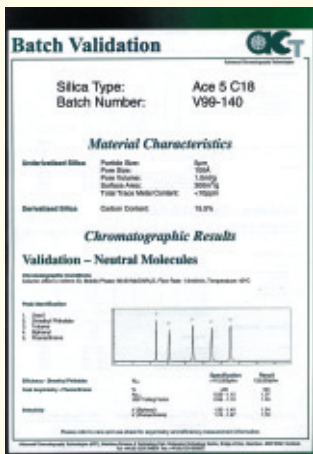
Batch Validation

ACT

Advanced Chromatography Technologies

Silica Type: Ace 5 C18
Batch Number: V99-140

Material Characteristics

Underivatised Silica
Particle Size: 5μm
Pore Size: 100Å
Pore Volume: 1.0ml/g
Surface Area: 300m²/g
Total Trace Metal Content: <10ppm

Derivatised Silica
Carbon Content: 15.5%

Chromatographic Results

Validation – Neutral Molecules

Chromatographic Conditions
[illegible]

Peak Identification
1. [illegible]
2. Dimethyl Phthalate
3. Toluene
4. Biphenyl
5. Phenanthrene

Specification Result

Efficiency: Dimethyl Phthalate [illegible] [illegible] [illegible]

Peak Asymmetry / Characteristics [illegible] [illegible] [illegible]

Selectivity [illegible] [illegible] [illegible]

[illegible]

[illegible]